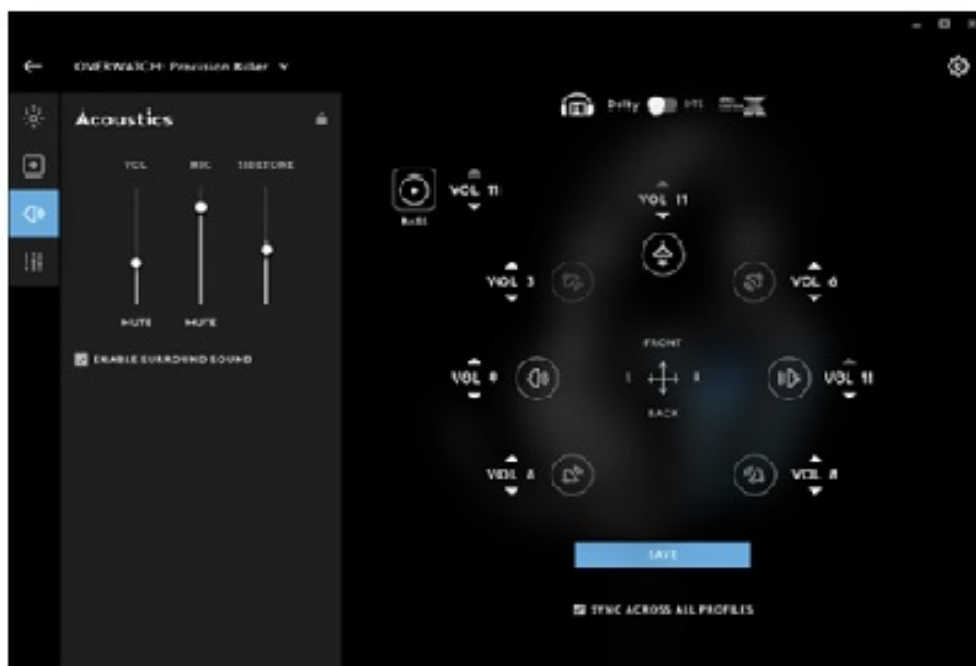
OVERWATCH: Precision Killer ∨

Acoustics

VOL MIC SIDETONE

MUTE MUTE

ENABLE SURROUND SOUND

Dolby DTS

VOL 11

VOL 11

VOL 3

VOL 6

FRONT

VOL 8

L R

VOL 11

BACK

VOL 8

VOL 8

SAVE

SYNC ACROSS ALL PROFILES